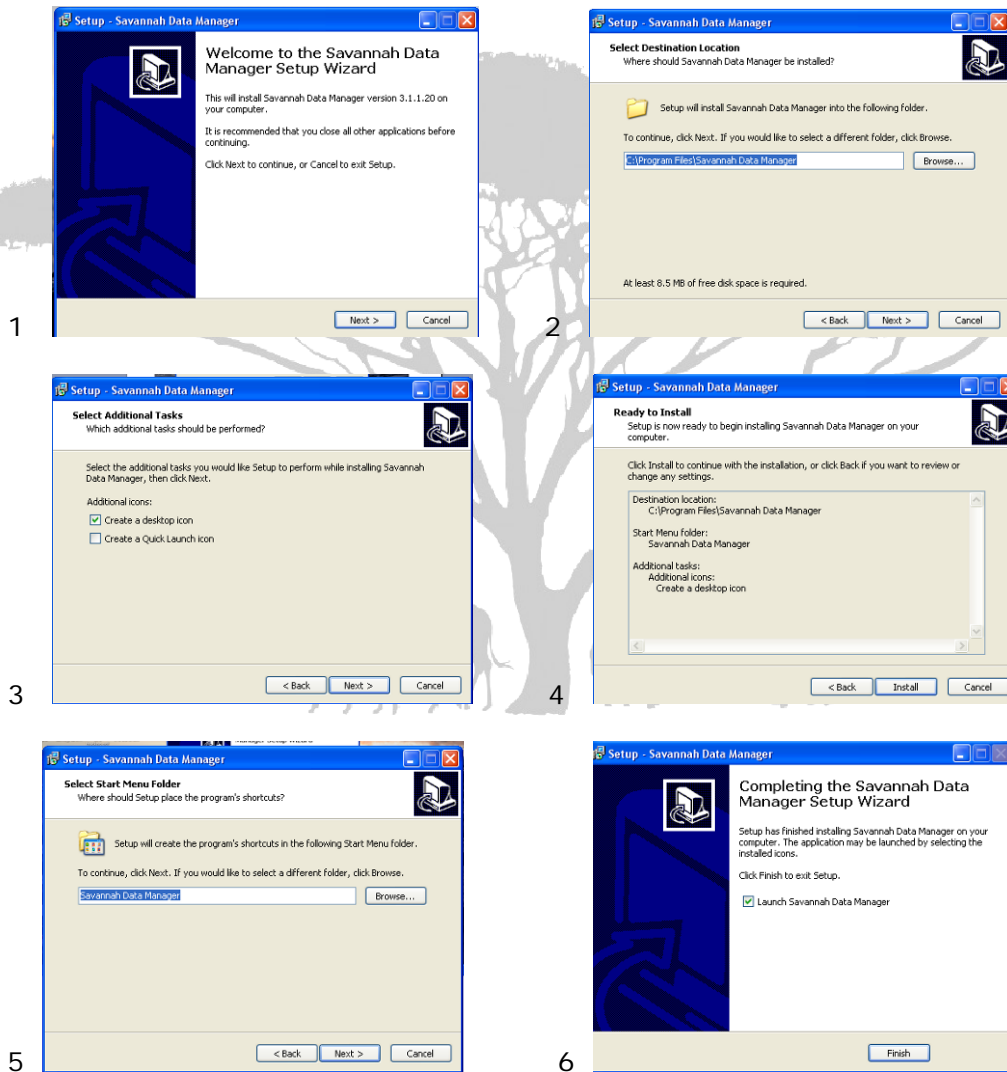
Setup - Savannah Data Manager

Welcome to the Savannah Data Manager Setup Wizard

This will install Savannah Data Manager version 3.1.1.20 on your computer.

It is recommended that you close all other applications before continuing.

Click Next to continue, or Cancel to exit Setup.

Next > Cancel

1

Setup - Savannah Data Manager

Select Destination Location
Where should Savannah Data Manager be installed?

Setup will install Savannah Data Manager into the following folder.

To continue, click Next. If you would like to select a different folder, click Browse.

C:\Program Files\Savannah Data Manager Browse...

At least 8.5 MB of free disk space is required.

< Back Next > Cancel

2

Setup - Savannah Data Manager

Select Additional Tasks
Which additional tasks should be performed?

Select the additional tasks you would like Setup to perform while installing Savannah Data Manager, then click Next.

Additional icons:

Create a desktop icon

Create a Quick Launch icon

< Back Next > Cancel

3

Setup - Savannah Data Manager

Ready to Install
Setup is now ready to begin installing Savannah Data Manager on your computer.

Click Install to continue with the installation, or click Back if you want to review or change any settings.

Destination location:
C:\Program Files\Savannah Data Manager

Start Menu folder:
Savannah Data Manager

Additional tasks:
Additional icons:
Create a desktop icon

< Back Install Cancel

4

Setup - Savannah Data Manager

Select Start Menu Folder
Where should Setup place the program's shortcuts?

Setup will create the program's shortcuts in the following Start Menu folder.

To continue, click Next. If you would like to select a different folder, click Browse.

Savannah Data Manager Browse...

< Back Next > Cancel

5

Setup - Savannah Data Manager

Completing the Savannah Data Manager Setup Wizard

Setup has finished installing Savannah Data Manager on your computer. The application may be launched by selecting the installed icons.

Click Finish to exit Setup.

Launch Savannah Data Manager

Finish

6